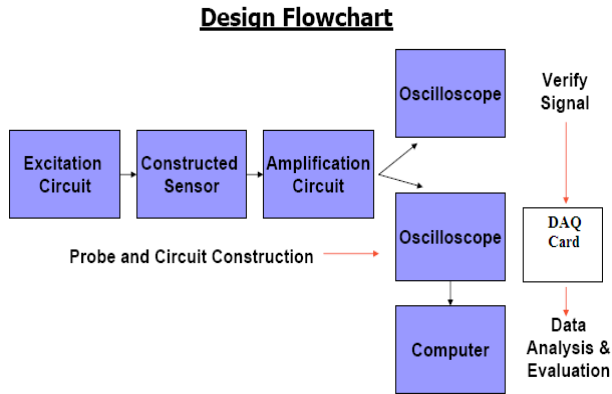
Design Flowchart

Excitation Circuit

Constructed Sensor

Amplification Circuit

Oscilloscope

Verify Signal

Oscilloscope

DAQ Card

Probe and Circuit Construction

Computer

Data Analysis & Evaluation